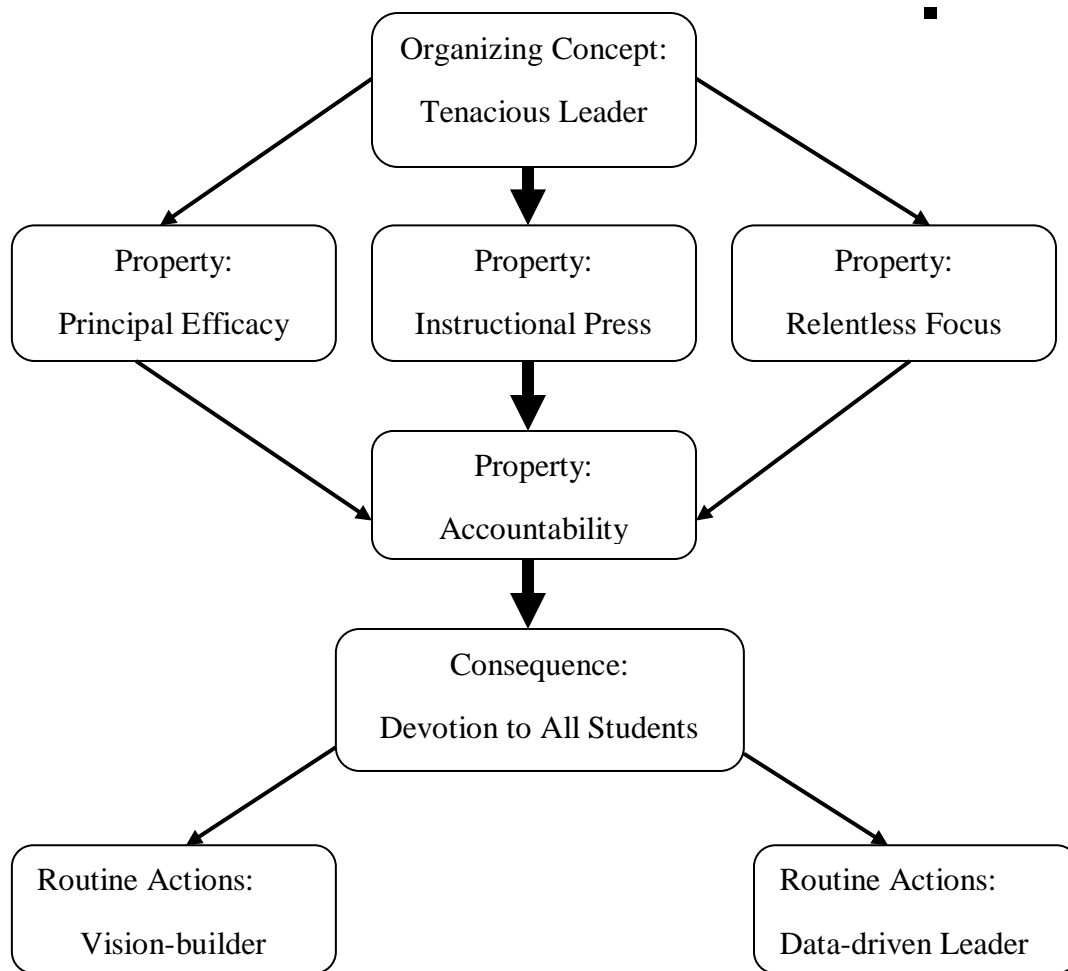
Organizing Concept:
Tenacious Leader

Property:
Principal Efficacy

Property:
Instructional Press

Property:
Relentless Focus

Property:
Accountability

Consequence:
Devotion to All Students

Routine Actions:
Vision-builder

Routine Actions:
Data-driven Leader